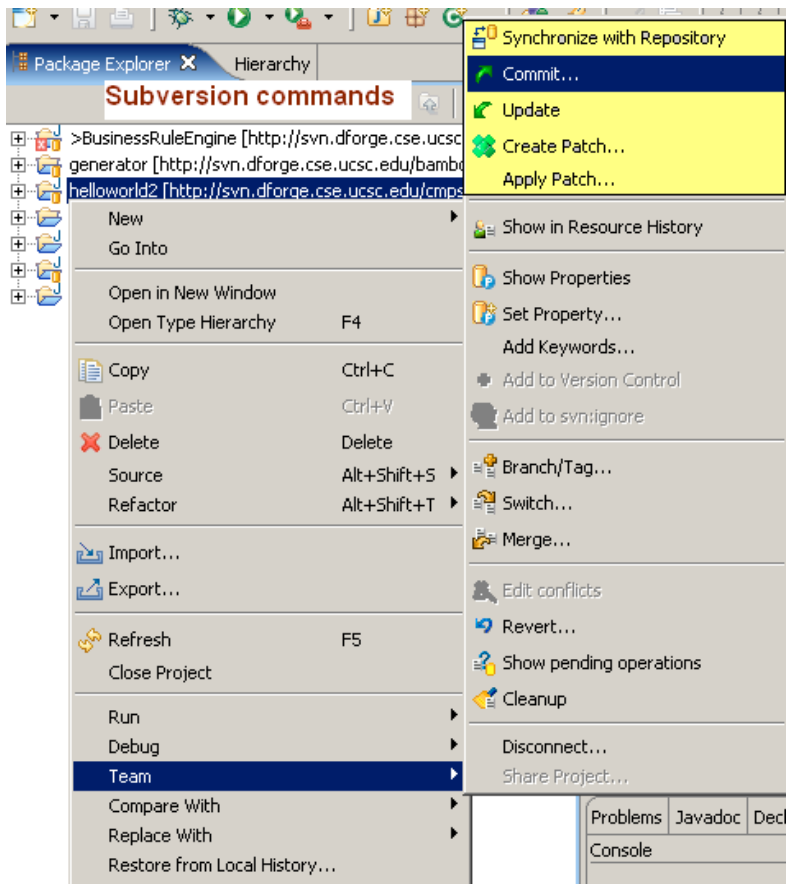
Package Explorer ✕ Hierarchy

Subversion commands

>BusinessRuleEngine [http://svn.dforge.cse.ucsc
generator [http://svn.dforge.cse.ucsc.edu/bamb
helloworld2 [http://svn.dforge.cse.ucsc.edu/cmps

New
Go Into

Open in New Window
Open Type Hierarchy F4

Copy Ctrl+C
Paste Ctrl+V
Delete Delete
Source Alt+Shift+S
Refactor Alt+Shift+T

Import...
Export...

Refresh F5
Close Project

Run
Debug
Team
Compare With
Replace With
Restore from Local History...

Synchronize with Repository
Commit...
Update
Create Patch...
Apply Patch...

Show in Resource History

Show Properties
Set Property...
Add Keywords...
Add to Version Control
Add to svn:ignore

Branch/Tag...
Switch...
Merge...

Edit conflicts
Revert...
Show pending operations
Cleanup

Disconnect...
Share Project...

Problems Javadoc Decl
Console